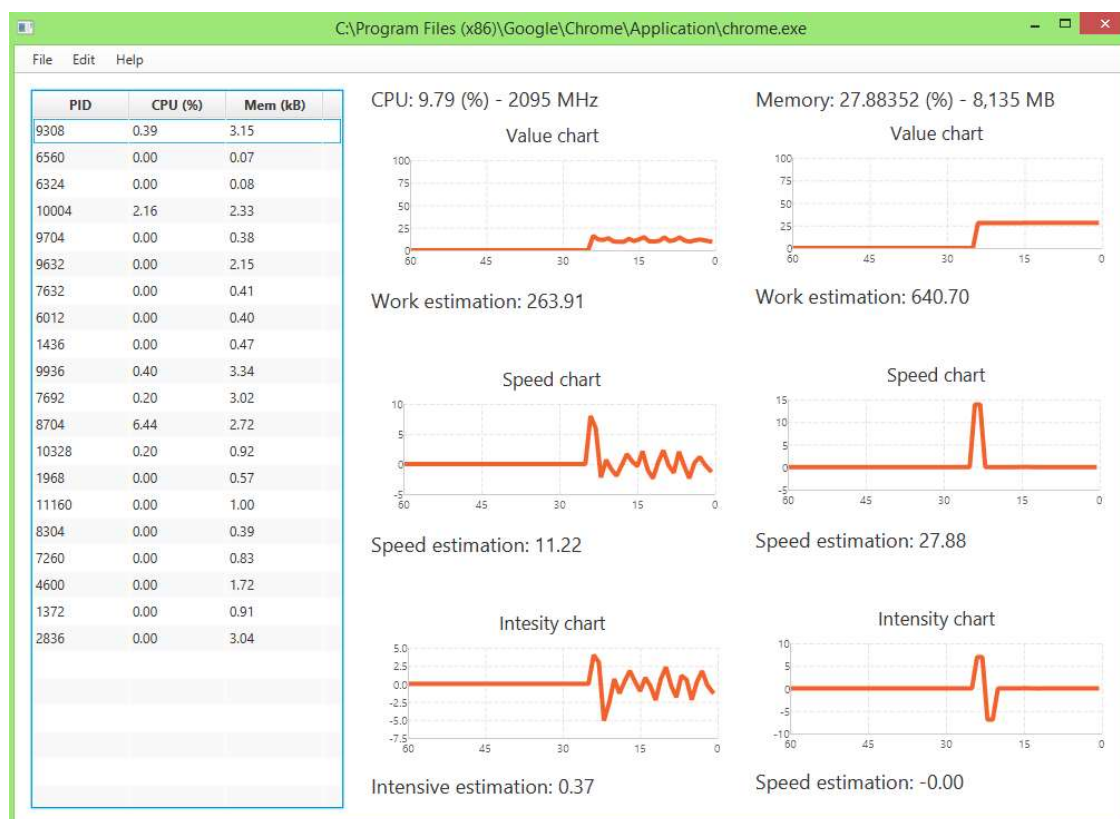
C:\Program Files (x86)\Google\Chrome\Application\chrome.exe

File Edit Help

| PID | CPU (%) | Mem (kB) |
|---|---|---|
| 9308 | 0.39 | 3.15 |
| 6560 | 0.00 | 0.07 |
| 6324 | 0.00 | 0.08 |
| 10004 | 2.16 | 2.33 |
| 9704 | 0.00 | 0.38 |
| 9632 | 0.00 | 2.15 |
| 7632 | 0.00 | 0.41 |
| 6012 | 0.00 | 0.40 |
| 1436 | 0.00 | 0.47 |
| 9936 | 0.40 | 3.34 |
| 7692 | 0.20 | 3.02 |
| 8704 | 6.44 | 2.72 |
| 10328 | 0.20 | 0.92 |
| 1968 | 0.00 | 0.57 |
| 11160 | 0.00 | 1.00 |
| 8304 | 0.00 | 0.39 |
| 7260 | 0.00 | 0.83 |
| 4600 | 0.00 | 1.72 |
| 1372 | 0.00 | 0.91 |
| 2836 | 0.00 | 3.04 |

CPU: 9.79 (%) - 2095 MHz

Value chart

100 75 50 25 0

60 45 30 15 0

Work estimation: 263.91

Speed chart

10 5 0 -5

60 45 30 15 0

Speed estimation: 11.22

Intesity chart

5.0 2.5 0.0 -2.5 -5.0 -7.5

60 45 30 15 0

Intensive estimation: 0.37

Memory: 27.88352 (%) - 8,135 MB

Value chart

100 75 50 25 0

60 45 30 15 0

Work estimation: 640.70

Speed chart

15 10 5 0 -5

60 45 30 15 0

Speed estimation: 27.88

Intensity chart

10 5 0 -5 -10

60 45 30 15 0

Speed estimation: -0.00